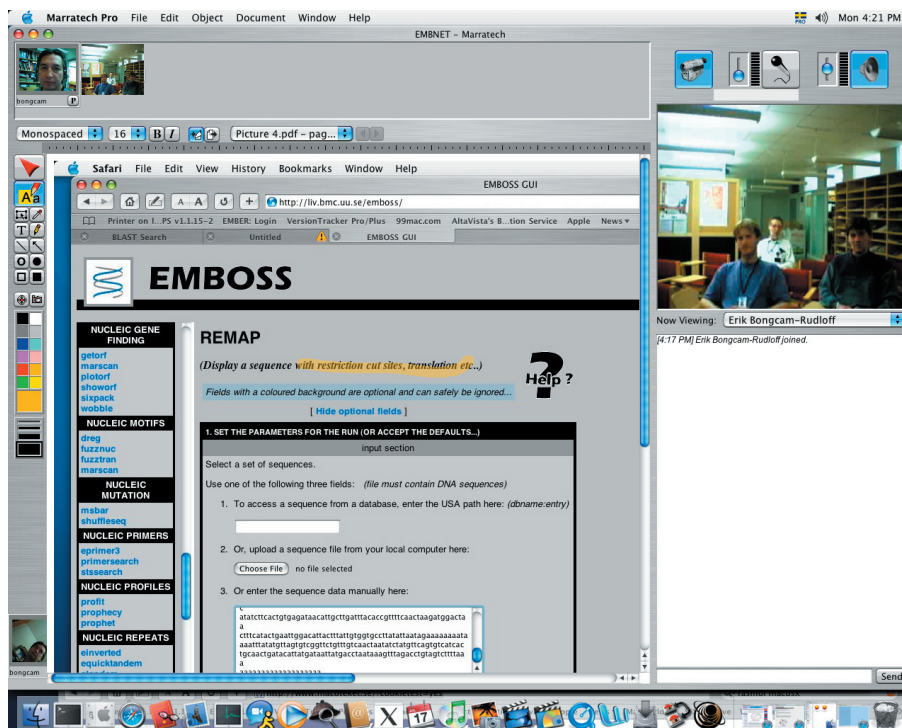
Marratech Pro File Edit Object Document Window Help

Mon 4:21 PM

EMBNET – Marratech

bongcam

Monospaced 16 B I Picture 4.pdf – pag...

Safari File Edit View History Bookmarks Window Help

EMBOSS GUI

http://liv.bmc.uu.se/emboss/

Printer on I...PS v1.1.15–2 EMBER: Login VersionTracker Pro/Plus 99mac.com AltaVista's B...tion Service Apple News

BLAST Search Untitled EMBOSS GUI

EMBOSS

NUCLEIC GENE FINDING
getorf
marscan
plotorf
showorf
sixpack
wobble

NUCLEIC MOTIFS
dreg
fuzznuc
fuzztran
marscan

NUCLEIC MUTATION
msbar
shuffleseq

NUCLEIC PRIMERS
eprimer3
primersearch
stssearch

NUCLEIC PROFILES
profit
prophecy
prophet

NUCLEIC REPEATS
einverted
equicktandem

REMAP

(Display a sequence with restriction cut sites, translation etc..)

Help ?

Fields with a coloured background are optional and can safely be ignored...

[ Hide optional fields ]

1. SET THE PARAMETERS FOR THE RUN (OR ACCEPT THE DEFAULTS...)

input section

Select a set of sequences.

Use one of the following three fields: (file must contain DNA sequences)

1. To access a sequence from a database, enter the USA path here: (dbname:entry)

2. Or, upload a sequence file from your local computer here:

Choose File no file selected

3. Or enter the sequence data manually here:

atatcttcactgtgagataacattgcttgatttacaccgttttcaactaagatggacta
a
ctttcatactgaattggacattactttattgtggtgccttatattaatagaaaaaaaata
aaatttatatgttagtgtcggttctgttttgtcaactaatatctatgttcagtgtcatcac
tgcaactgatacattatgataattatgacctaataaagtttagacctgtagtcttttaa
a

Now Viewing: Erik Bongcam-Rudloff

[4:17 PM] Erik Bongcam-Rudloff joined.

bongcam

Send